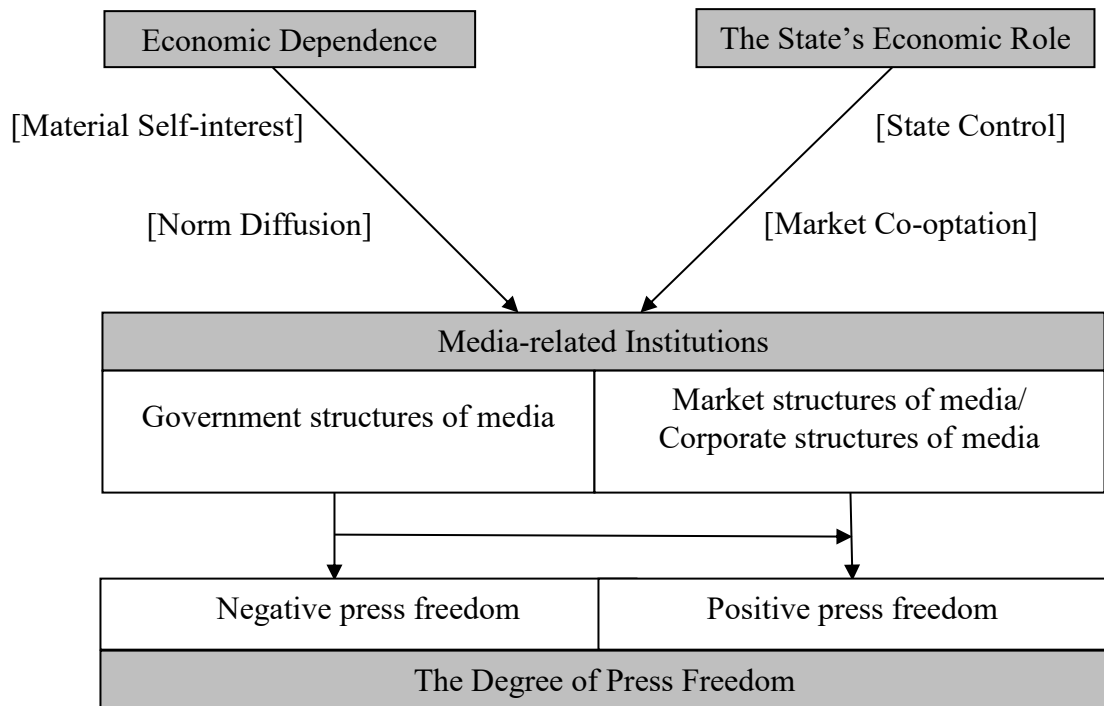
Economic Dependence

The State's Economic Role

[Material Self-interest]

[State Control]

[Norm Diffusion]

[Market Co-optation]

Media-related Institutions

Government structures of media

Market structures of media/ Corporate structures of media

Negative press freedom

Positive press freedom

The Degree of Press Freedom